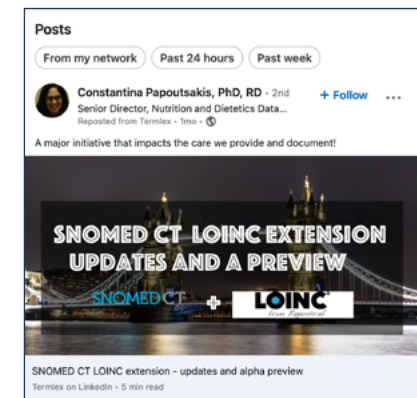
Posts

From my network
Past 24 hours
Past week

Constantina Papoutsakis, PhD, RD · 2nd
Senior Director, Nutrition and Dietetics Data...
Reposted from Termlex · 1mo ·

+ Follow
...

A major initiative that impacts the care we provide and document!

SNOMED CT LOINC EXTENSION UPDATES AND A PREVIEW

SNOMED CT + LOINC

SNOMED CT LOINC extension - updates and alpha preview
Termlex on LinkedIn · 5 min read